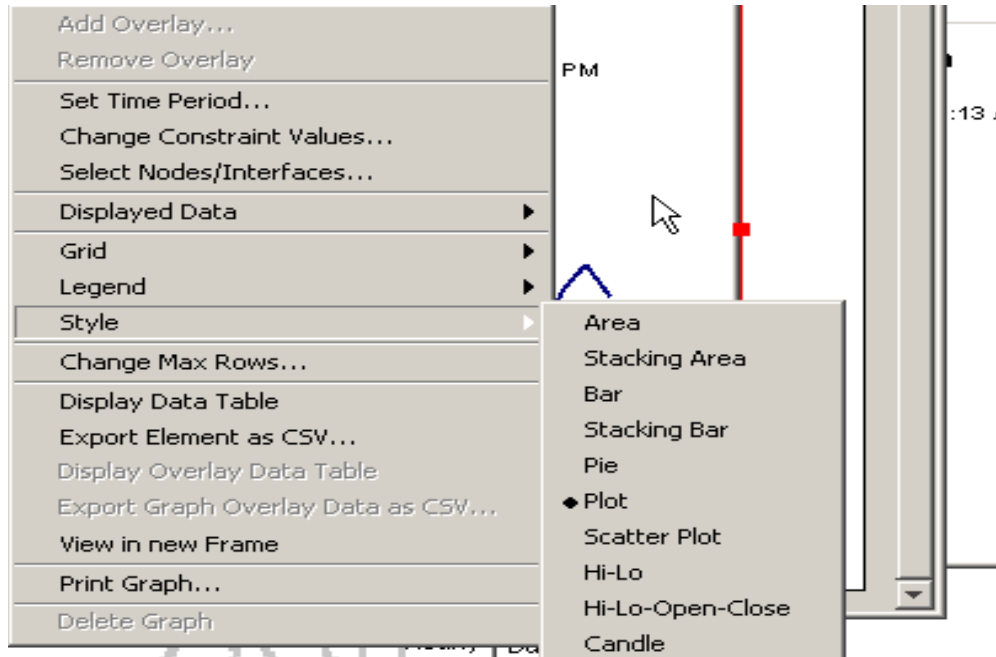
Add Overlay...
Remove Overlay
Set Time Period...
Change Constraint Values...
Select Nodes/Interfaces...
Displayed Data
Grid
Legend
Style
Change Max Rows...
Display Data Table
Export Element as CSV...
Display Overlay Data Table
Export Graph Overlay Data as CSV...
View in new Frame
Print Graph...
Delete Graph

PM

:13 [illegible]

Area
Stacking Area
Bar
Stacking Bar
Pie
◆ Plot
Scatter Plot
Hi-Lo
Hi-Lo-Open-Close
Candle

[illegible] Da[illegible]